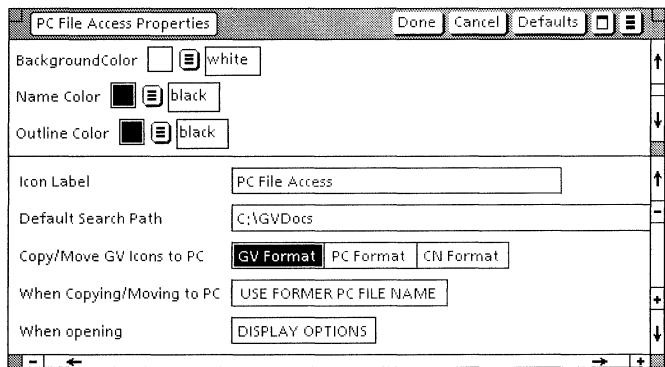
PC File Access Properties

Done Cancel Defaults

BackgroundColor white

Name Color black

Outline Color black

Icon Label PC File Access

Default Search Path C:\GVDocs

Copy/Move GV Icons to PC GV Format PC Format CN Format

When Copying/Moving to PC USE FORMER PC FILE NAME

When opening DISPLAY OPTIONS